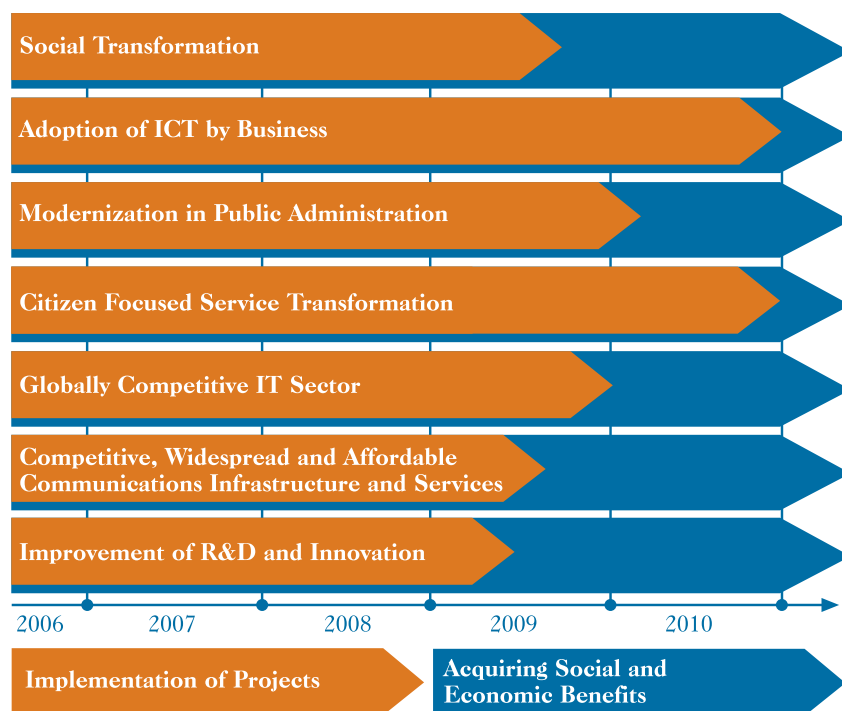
Social Transformation

Adoption of ICT by Business

Modernization in Public Administration

Citizen Focused Service Transformation

Globally Competitive IT Sector

Competitive, Widespread and Affordable Communications Infrastructure and Services

Improvement of R&D and Innovation

2006 2007 2008 2009 2010

Implementation of Projects

Acquiring Social and Economic Benefits